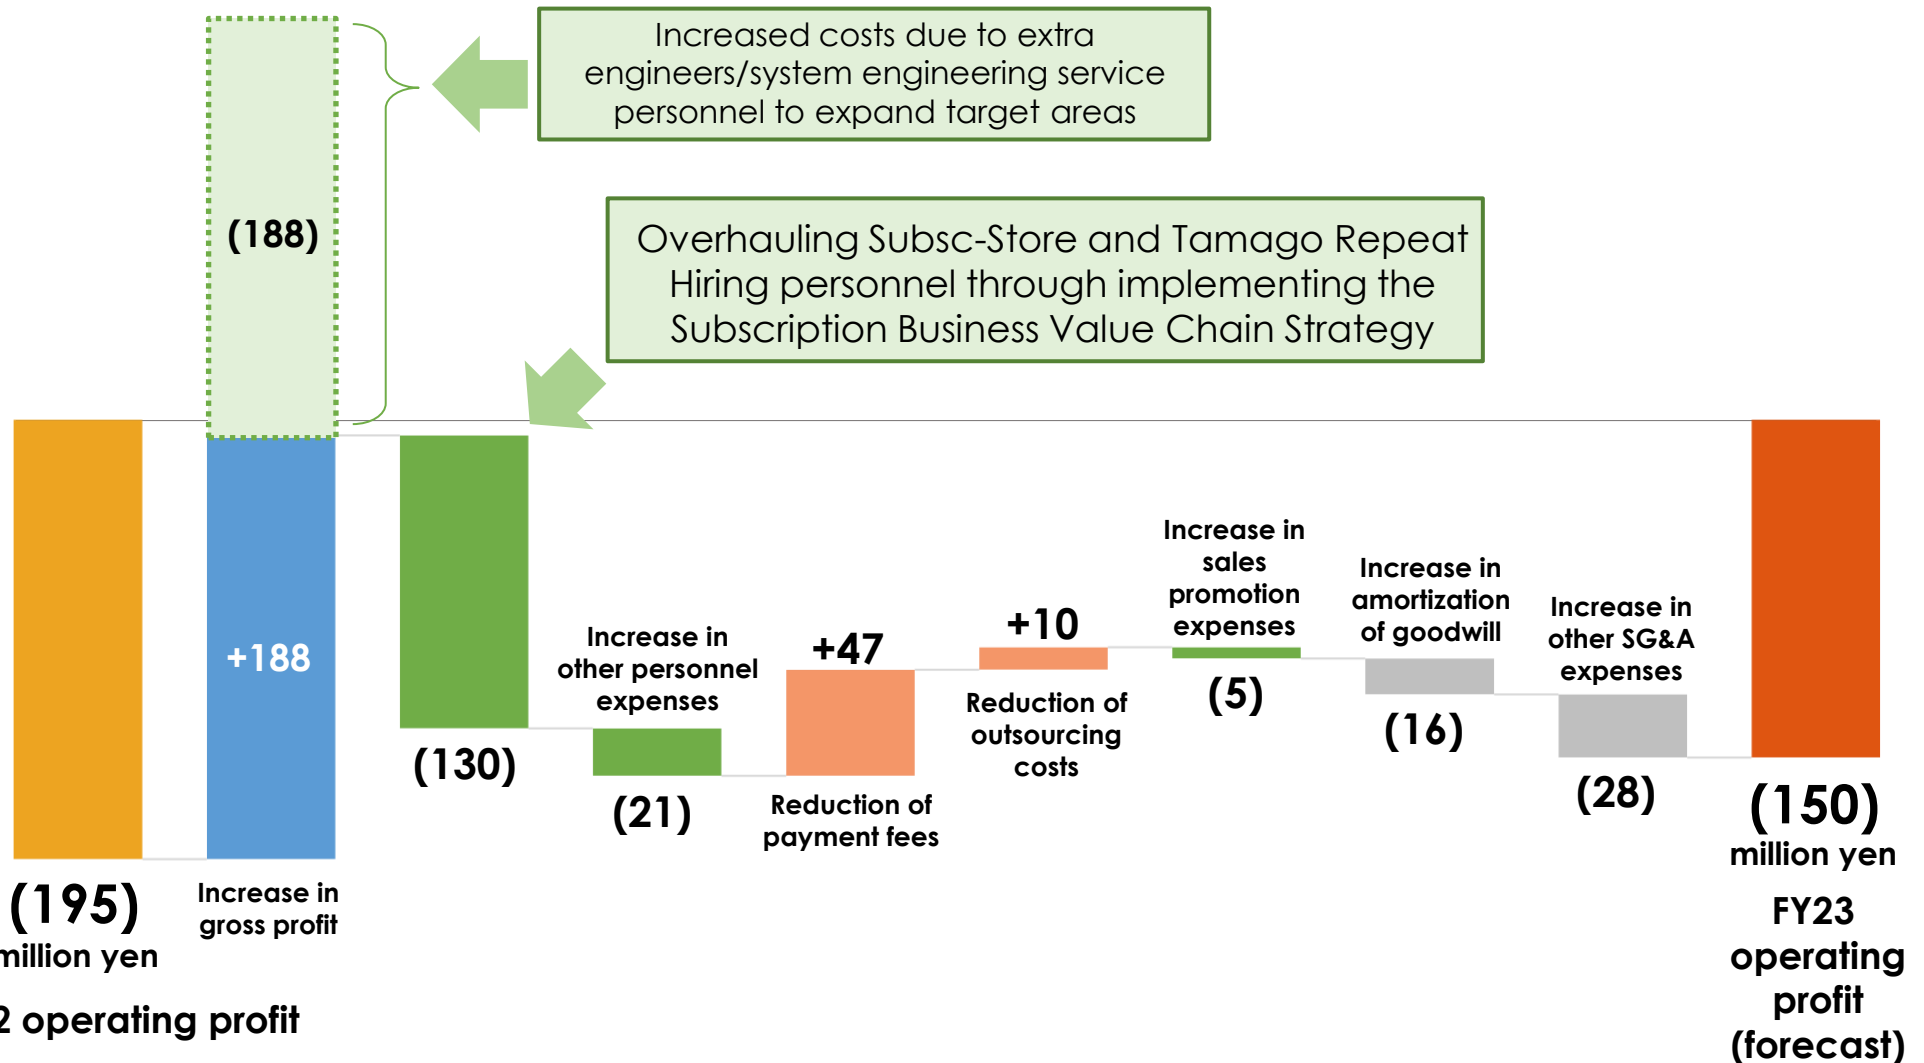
Increased costs due to extra engineers/system engineering service personnel to expand target areas

(188)

Overhauling Subsc-Store and Tamago Repeat
Hiring personnel through implementing the Subscription Business Value Chain Strategy

+188

(130)

Increase in other personnel expenses

(21)

+47

Reduction of payment fees

+10

Reduction of outsourcing costs

Increase in sales promotion expenses

(5)

Increase in amortization of goodwill

(16)

Increase in other SG&A expenses

(28)

(150)
million yen

FY23 operating profit (forecast)

(195)
million yen

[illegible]2 operating profit

Increase in gross profit